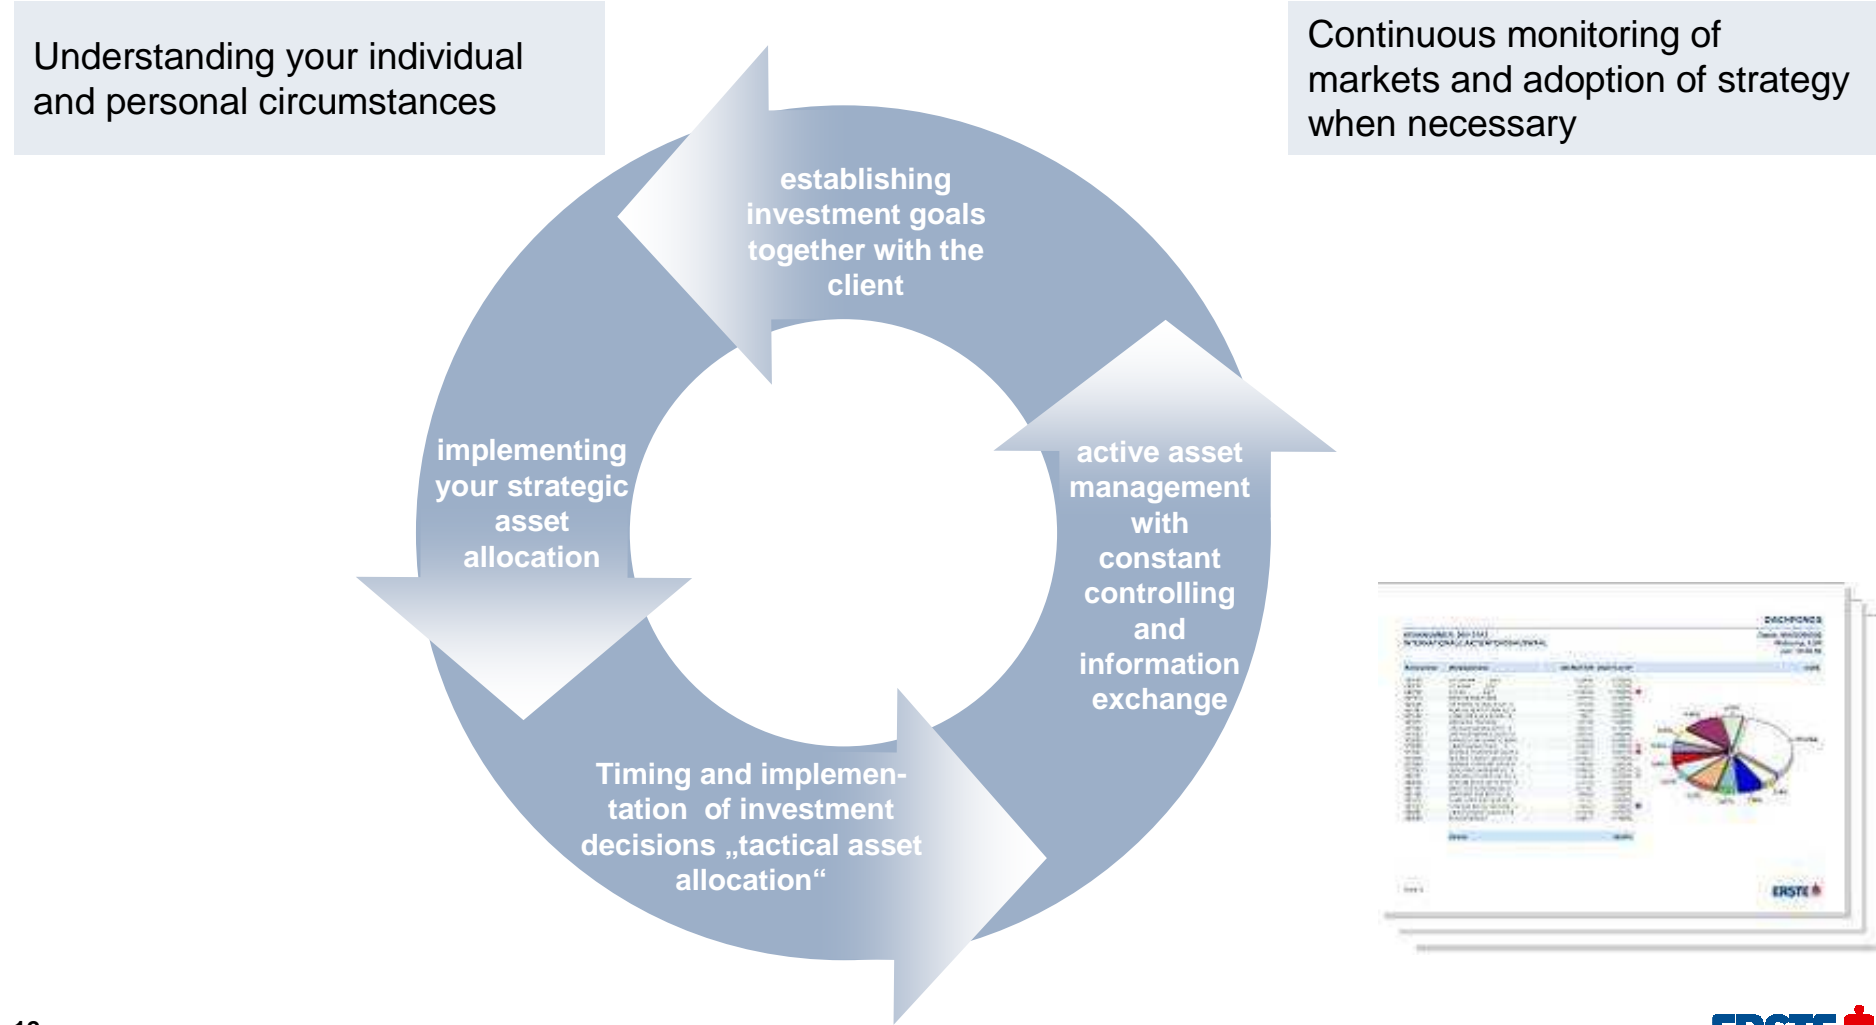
Understanding your individual and personal circumstances

Continuous monitoring of markets and adoption of strategy when necessary

establishing investment goals together with the client

active asset management with constant controlling and information exchange

Timing and implementation of investment decisions „tactical asset allocation“

implementing your strategic asset allocation

ERSTE

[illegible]